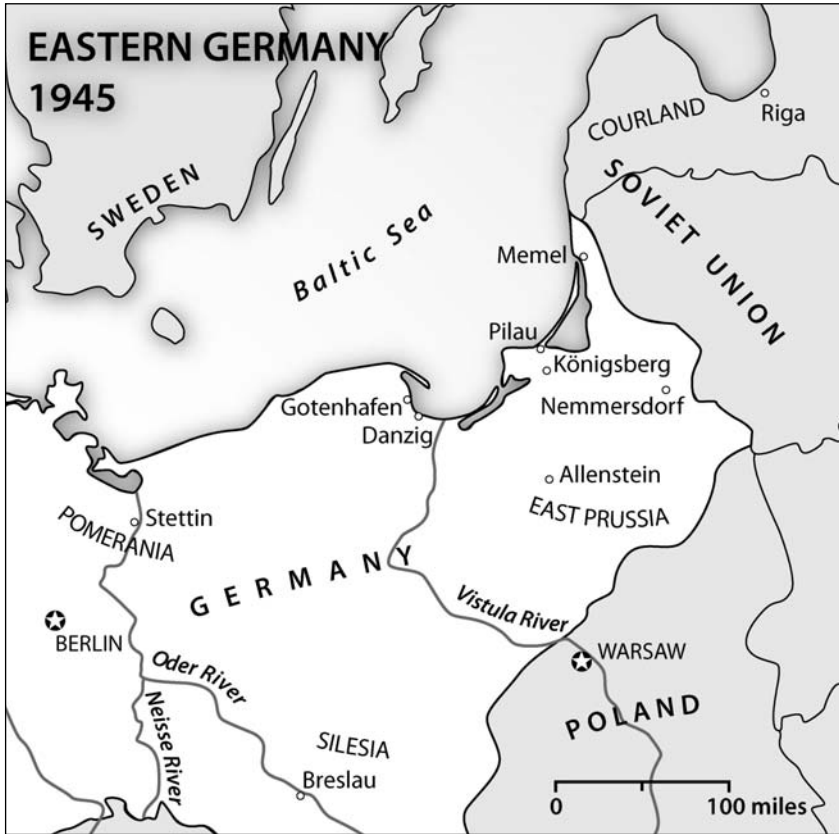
EASTERN GERMANY
1945

COURLAND
Riga
SOVIET UNION
SWEDEN
Baltic Sea
Memel
Pilau
Königsberg
Gotenhafen
Danzig
Nemmersdorf
Allenstein
EAST PRUSSIA
Stettin
POMERANIA
GERMANY
Vistula River
BERLIN
WARSAW
Oder River
POLAND
Neisse River
SILESIA
Breslau
0
100 miles